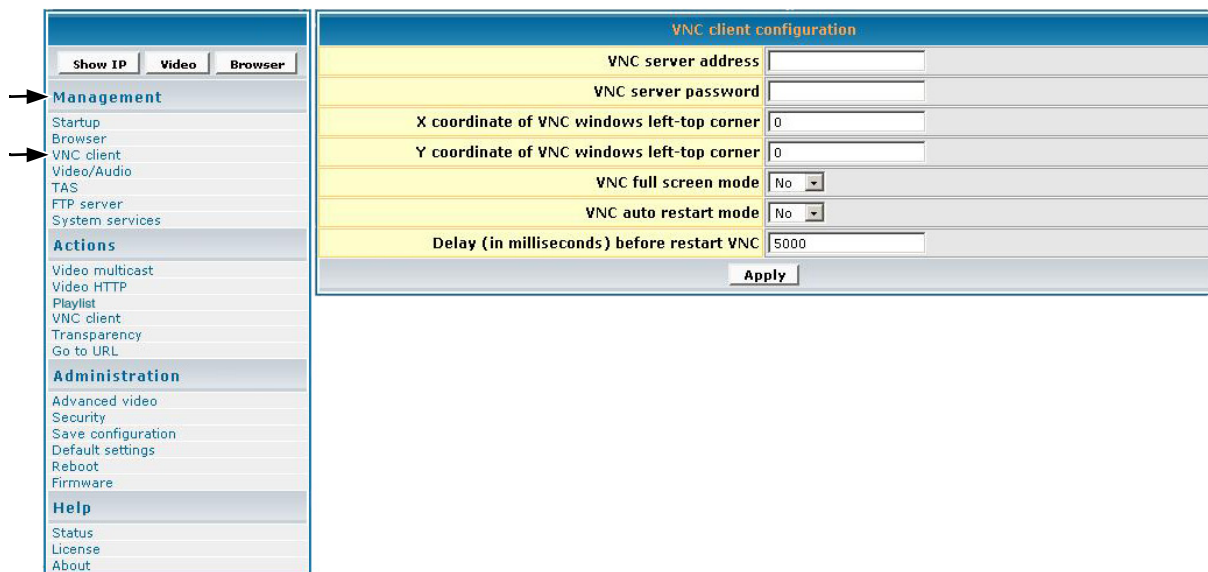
Show IP | Video | Browser

Management

Startup
Browser
VNC client
Video/Audio
TAS
FTP server
System services

Actions

Video multicast
Video HTTP
Playlist
VNC client
Transparency
Go to URL

Administration

Advanced video
Security
Save configuration
Default settings
Reboot
Firmware

Help

Status
License
About

VNC client configuration

| VNC server address | |
|---|---|
| VNC server password | |
| X coordinate of VNC windows left-top corner | 0 |
| Y coordinate of VNC windows left-top corner | 0 |
| VNC full screen mode | No |
| VNC auto restart mode | No |
| Delay (in milliseconds) before restart VNC | 5000 |

Apply